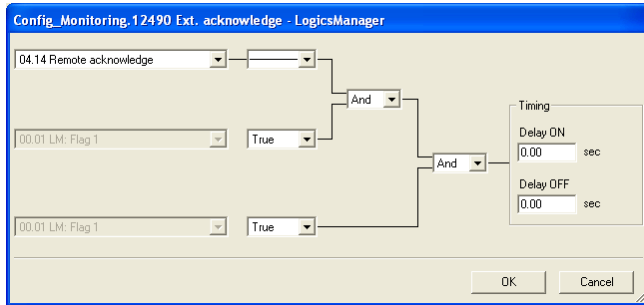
Config_Monitoring.12490 Ext. acknowledge - LogicsManager

04.14 Remote acknowledge

And

00.01 LM: Flag 1

True

And

00.01 LM: Flag 1

True

Timing

Delay ON

0.00 sec

Delay OFF

0.00 sec

OK

Cancel